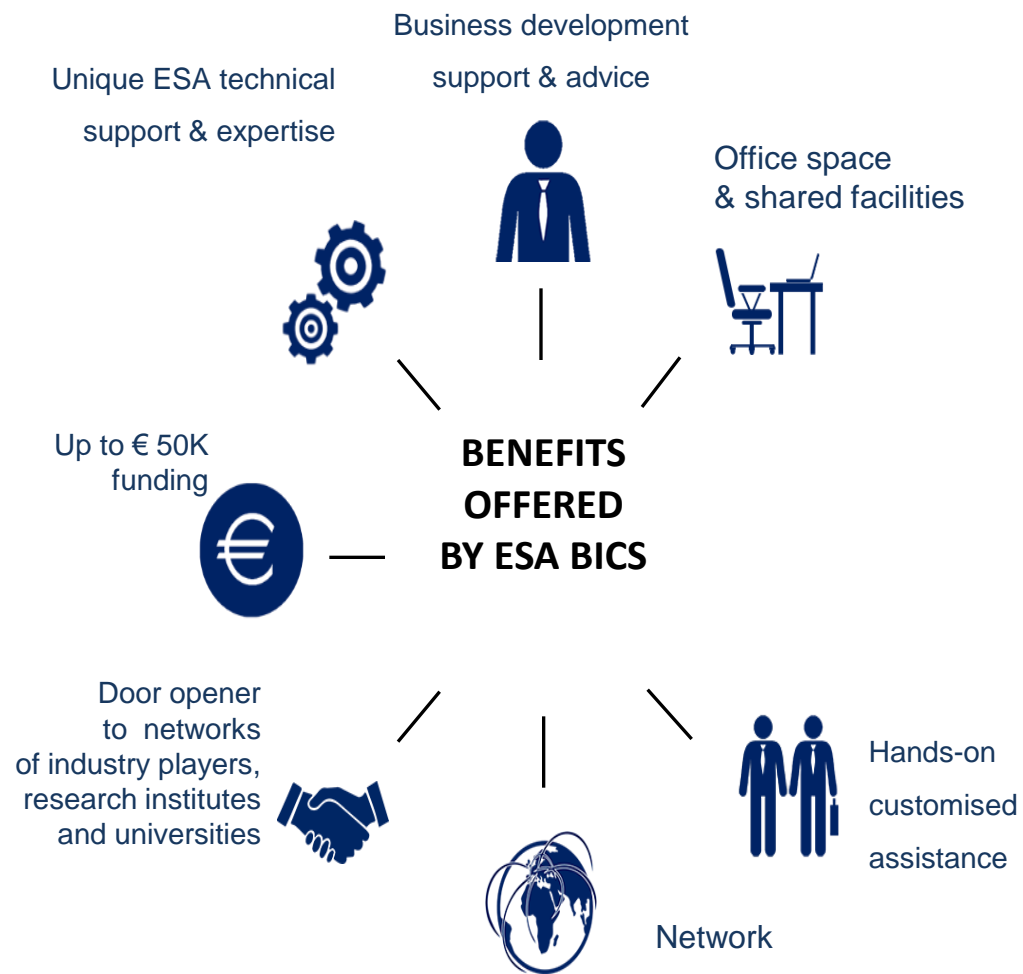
Business development support & advice

Unique ESA technical support & expertise

Office space & shared facilities

Up to € 50K funding

BENEFITS OFFERED BY ESA BICS

Door opener to networks of industry players, research institutes and universities

Hands-on customised assistance

Network